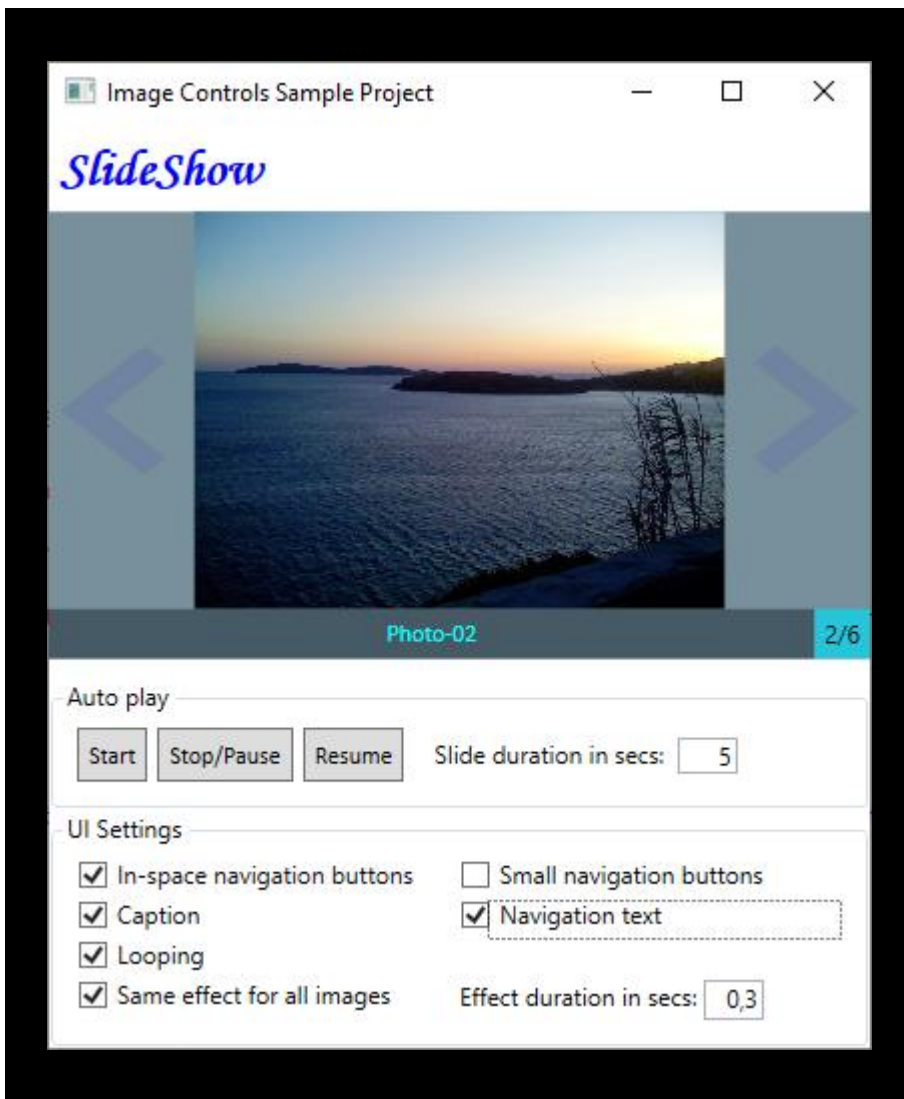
Image Controls Sample Project

SlideShow

Photo-02

2/6

Auto play

Start Stop/Pause Resume Slide duration in secs: 5

UI Settings

In-space navigation buttons
Small navigation buttons
Caption
Navigation text
Looping
Same effect for all images
Effect duration in secs: 0,3